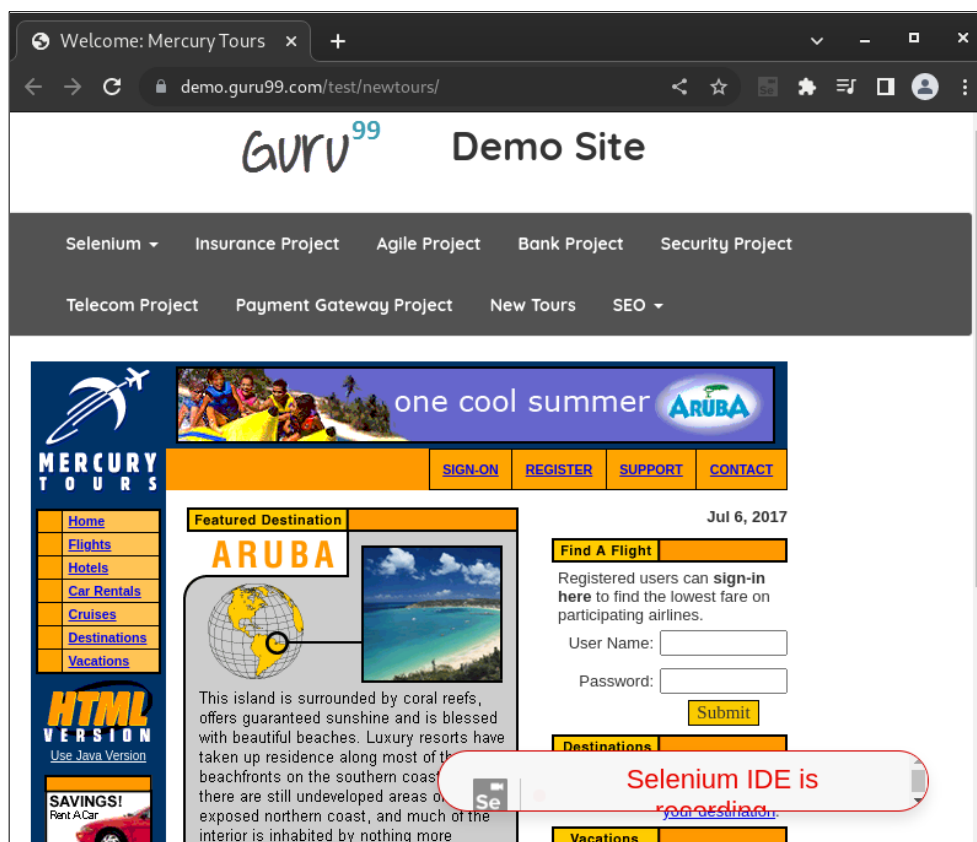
Welcome: Mercury Tours ×

demo.guru99.com/test/newtours/

Guru99 Demo Site

Selenium ▾ Insurance Project Agile Project Bank Project Security Project

Telecom Project Payment Gateway Project New Tours SEO ▾

MERCURY TOURS

one cool summer ARUBA

SIGN-ON REGISTER SUPPORT CONTACT

Home
Flights
Hotels
Car Rentals
Cruises
Destinations
Vacations

HTML VERSION
Use Java Version

SAVINGS!
Rent A Car

Featured Destination

ARUBA

This island is surrounded by coral reefs, offers guaranteed sunshine and is blessed with beautiful beaches. Luxury resorts have taken up residence along most of th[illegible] beachfronts on the southern coast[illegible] there are still undeveloped areas o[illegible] exposed northern coast, and much of the interior is inhabited by nothing more

Jul 6, 2017

Find A Flight

Registered users can sign-in here to find the lowest fare on participating airlines.

User Name:

Password:

Submit

Destinations

your destination.

Vacations

Se Selenium IDE is recording